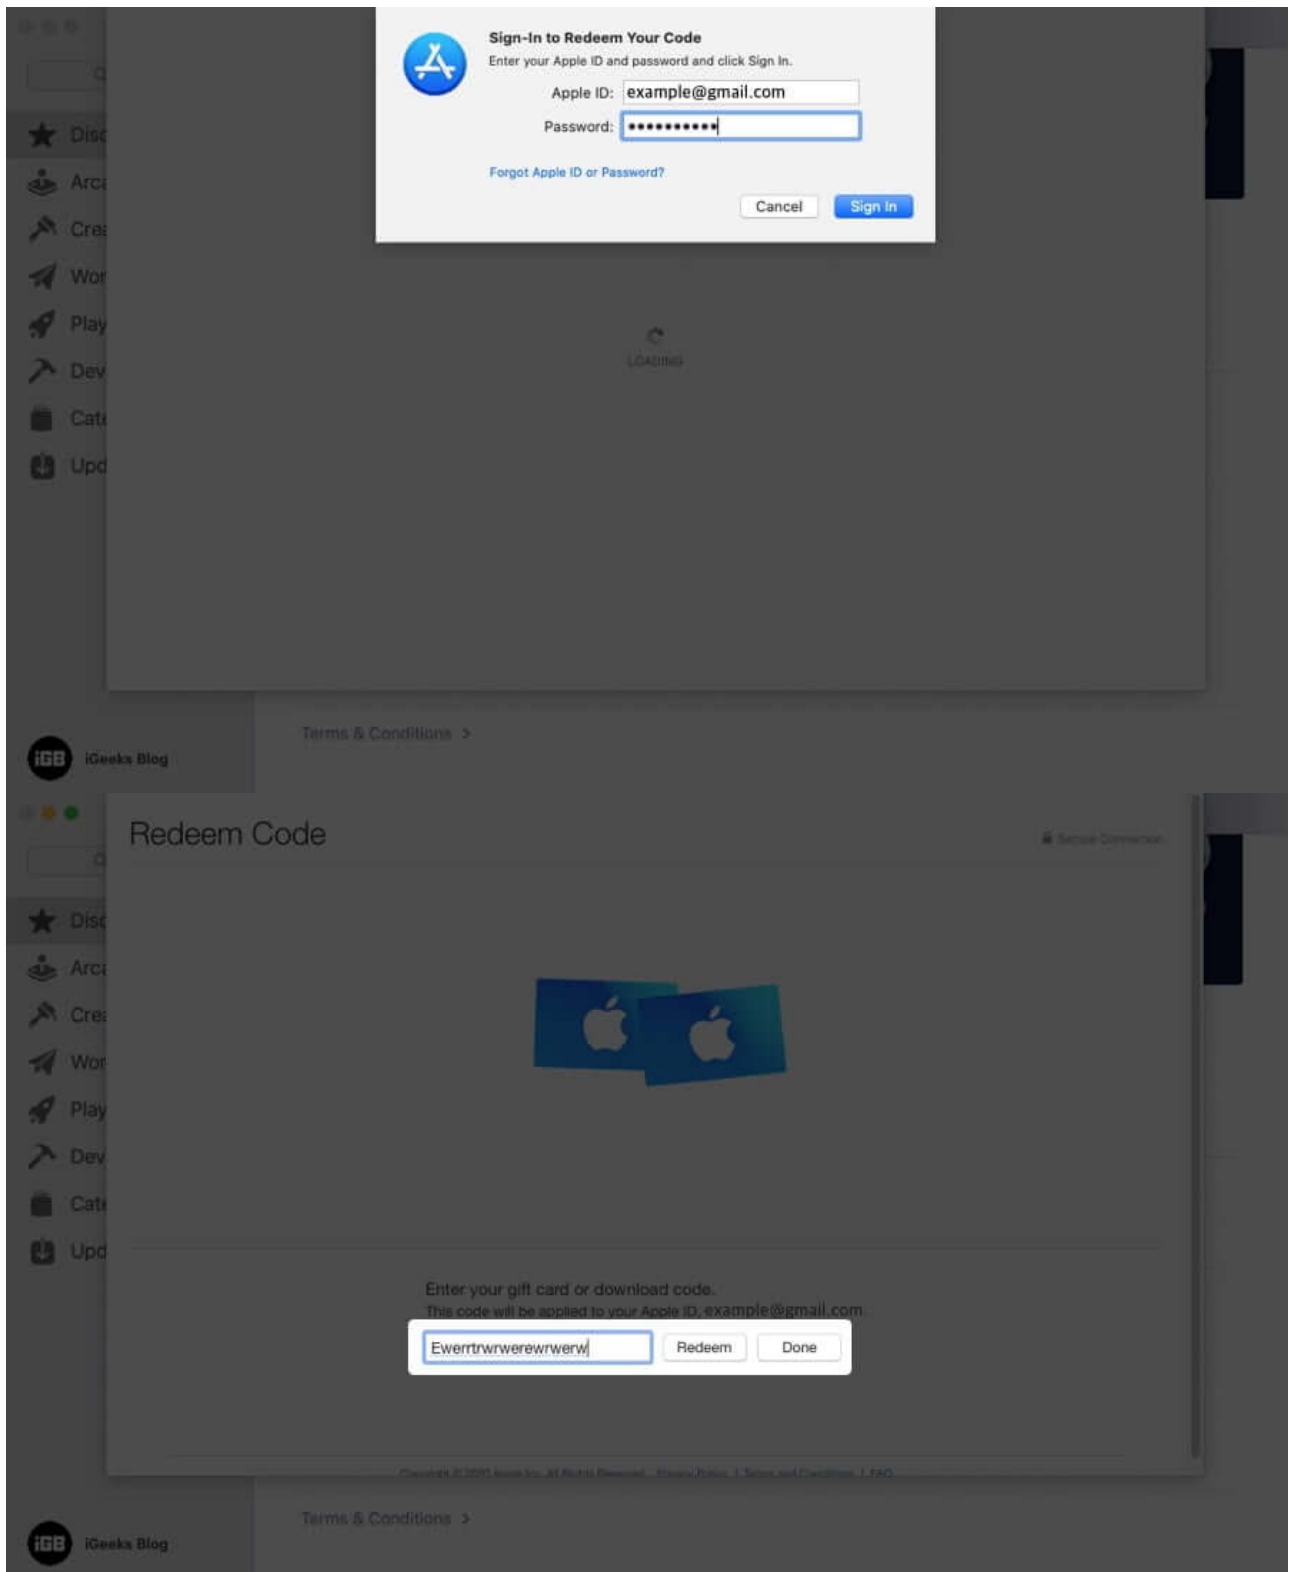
Sign-In to Redeem Your Code
Enter your Apple ID and password and click Sign In.

Apple ID: example@gmail.com
Password: ••••••••••

Forgot Apple ID or Password?

Cancel
Sign In

Disc
Arca
Crea
Wor
Play
Dev
Cate
Upd

LOADING

Terms & Conditions >

iGB iGeeks Blog

Redeem Code

Secure Connection

Disc
Arca
Crea
Wor
Play
Dev
Cate
Upd

Enter your gift card or download code.
This code will be applied to your Apple ID, example@gmail.com.

Ewerrtrwrwerewrwerw
Redeem
Done

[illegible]

Terms & Conditions >

iGB iGeeks Blog